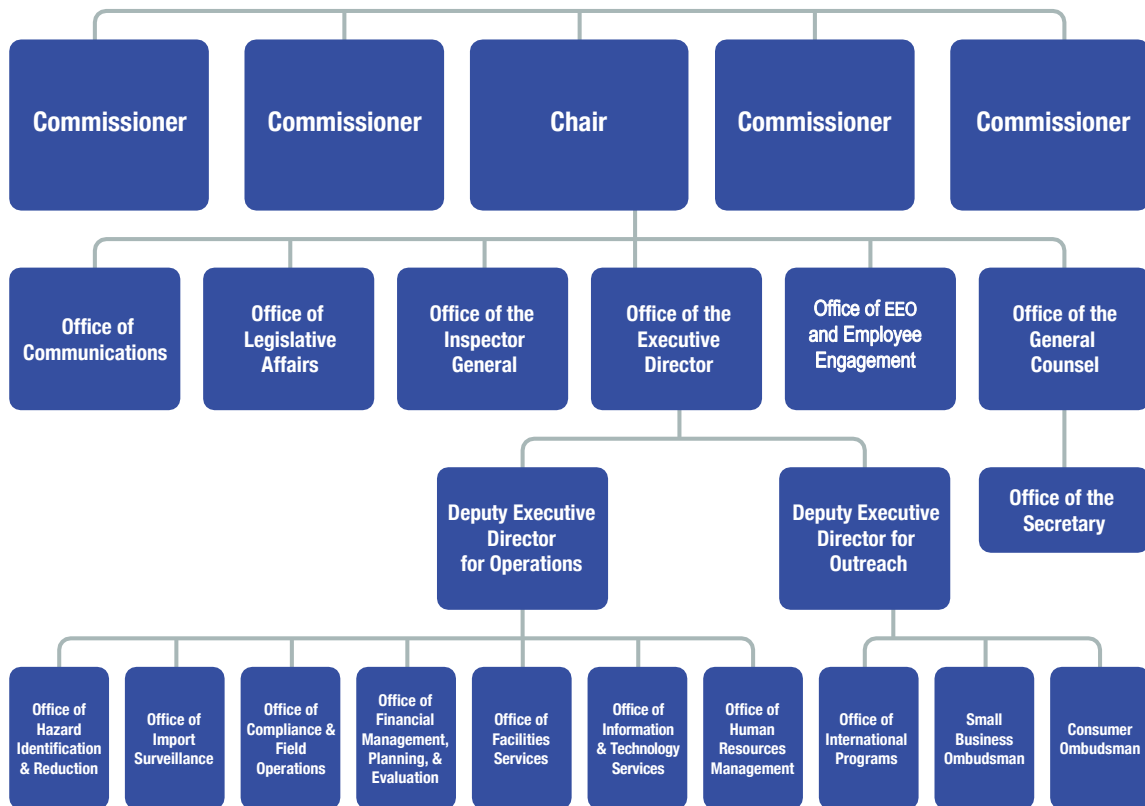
Commissioner

Commissioner

Chair

Commissioner

Commissioner

Office of Communications

Office of Legislative Affairs

Office of the Inspector General

Office of the Executive Director

Office of EEO and Employee Engagement

Office of the General Counsel

Deputy Executive Director for Operations

Deputy Executive Director for Outreach

Office of the Secretary

Office of Hazard Identification & Reduction

Office of Import Surveillance

Office of Compliance & Field Operations

Office of Financial Management, Planning, & Evaluation

Office of Facilities Services

Office of Information & Technology Services

Office of Human Resources Management

Office of International Programs

Small Business Ombudsman

Consumer Ombudsman